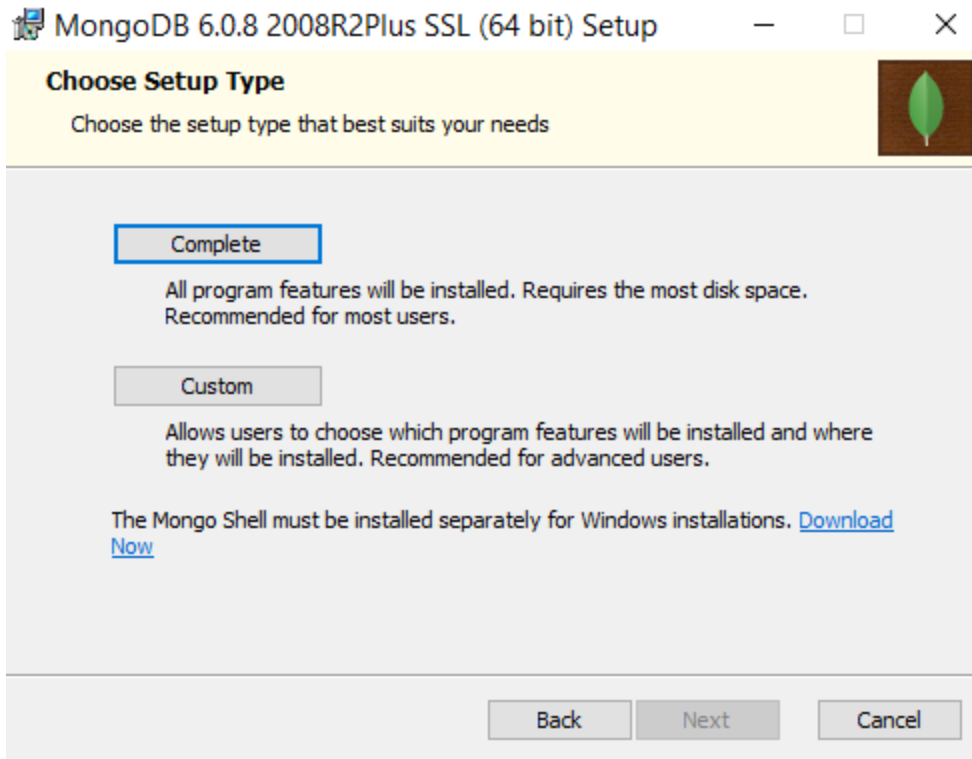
MongoDB 6.0.8 2008R2Plus SSL (64 bit) Setup

Choose Setup Type

Choose the setup type that best suits your needs

Complete

All program features will be installed. Requires the most disk space. Recommended for most users.

Custom

Allows users to choose which program features will be installed and where they will be installed. Recommended for advanced users.

The Mongo Shell must be installed separately for Windows installations. Download Now

Back Next Cancel